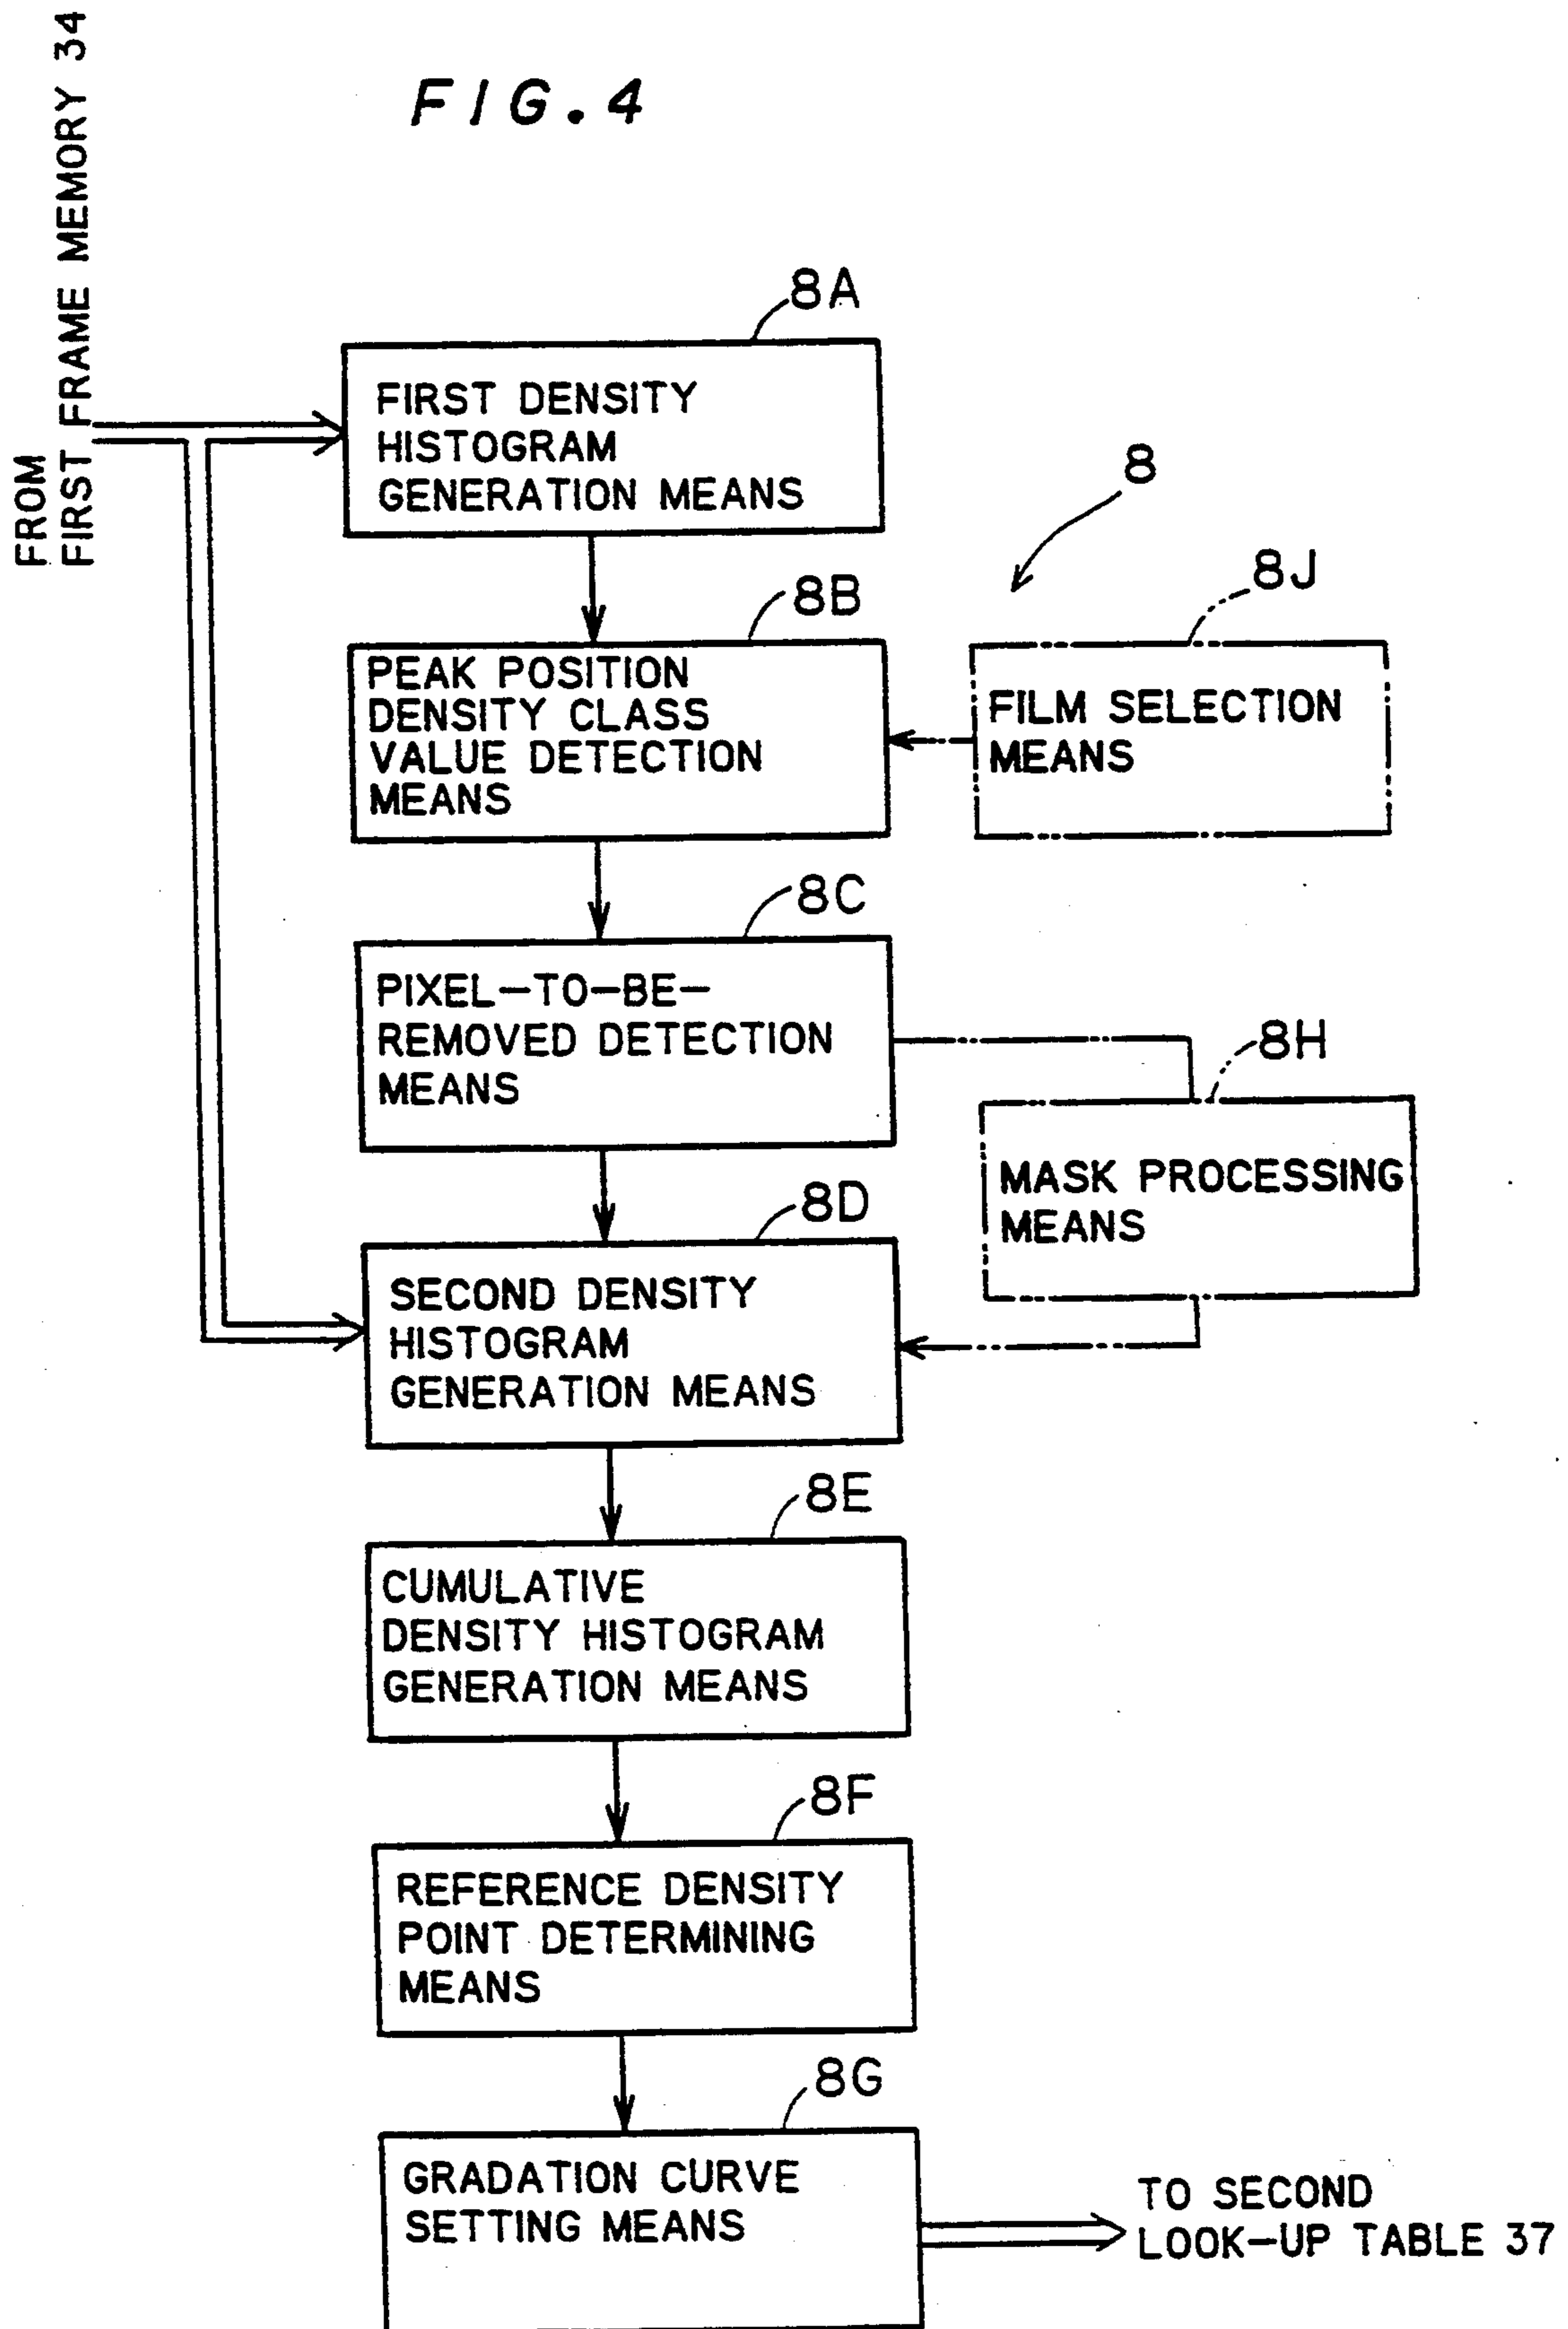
FROM FIRST FRAME MEMORY 34

FIG.4

8A

FIRST DENSITY HISTOGRAM GENERATION MEANS

8

8B

PEAK POSITION DENSITY CLASS VALUE DETECTION MEANS

8J

FILM SELECTION MEANS

8C

PIXEL-TO-BE-REMOVED DETECTION MEANS

8H

MASK PROCESSING MEANS

8D

SECOND DENSITY HISTOGRAM GENERATION MEANS

8E

CUMULATIVE DENSITY HISTOGRAM GENERATION MEANS

8F

REFERENCE DENSITY POINT DETERMINING MEANS

8G

GRADATION CURVE SETTING MEANS

TO SECOND LOOK-UP TABLE 37